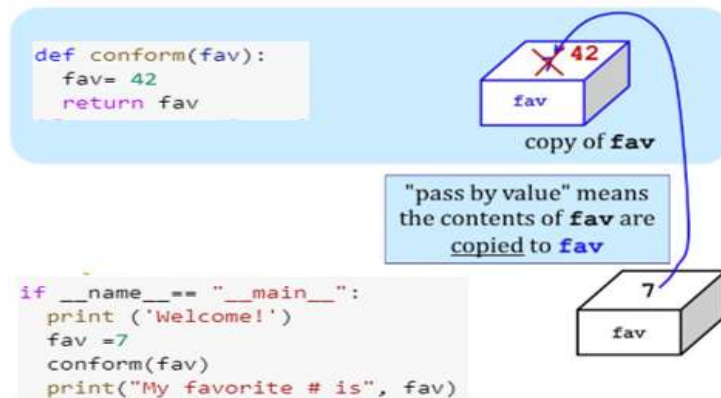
def conform(fav):
  fav= 42
  return fav

42

fav

copy of **fav**

"pass by value" means the contents of **fav** are copied to **fav**

if __name__== "__main__":
  print ('Welcome!')
  fav =7
  conform(fav)
  print("My favorite # is", fav)

7

fav